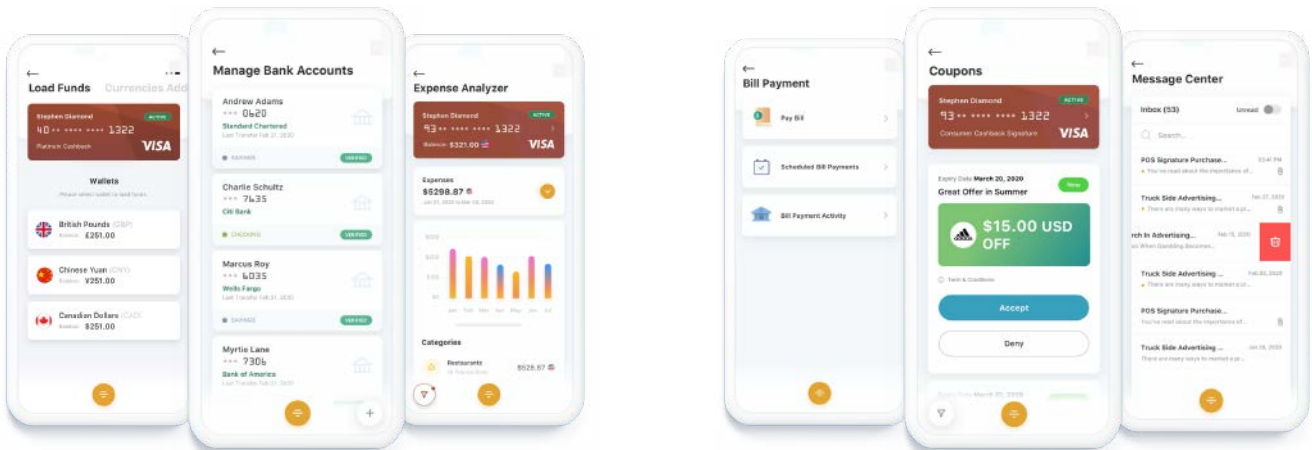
Load Funds Currencies Add

Stephen Diamond
ACTIVE
40 •• •••• •••• 1322
Platinum Cashback
VISA

Wallets
Please select wallet to load funds

British Pounds (GBP)
Balance £251.00

Chinese Yuan (CNY)
Balance ¥251.00

Canadian Dollars (CAD)
Balance $251.00

Manage Bank Accounts

Andrew Adams
••• 0620
Standard Chartered
Last Transfer Feb 21, 2020
SAVINGS
VERIFIED

Charlie Schultz
••• 7635
Citi Bank
CHECKING
VERIFIED

Marcus Roy
••• 6035
Wells Fargo
Last Transfer Feb 21, 2020
SAVINGS
VERIFIED

Myrtle Lane
••• 7306
Bank of America
Last Transfer Feb 21, 2020

Expense Analyzer

Stephen Diamond
ACTIVE
43 •• •••• •••• 1322
Balance: $321.00
VISA

Expenses
$5298.87

Categories
Restaurants
$528.87

Bill Payment

Pay Bill

Scheduled Bill Payments

Bill Payment Activity

Coupons

Stephen Diamond
ACTIVE
43 •• •••• •••• 1322
Consumer Cashback Signature
VISA

Expiry Date March 20, 2020
Great Offer in Summer
New
$15.00 USD OFF
Term & Conditions
Accept
Deny

Message Center

Inbox (53)
Unread
Search...

POS Signature Purchase...
You've read about the importance of...

Truck Side Advertising...
There are many ways to market a pr...

rch In Advertising...
Feb 15, 2020

Truck Side Advertising...
Feb 20, 2020
There are many ways to market a pr...

POS Signature Purchase...
You've read about the importance of...

Truck Side Advertising...
Jan 28, 2020
There are many ways to market a pr...